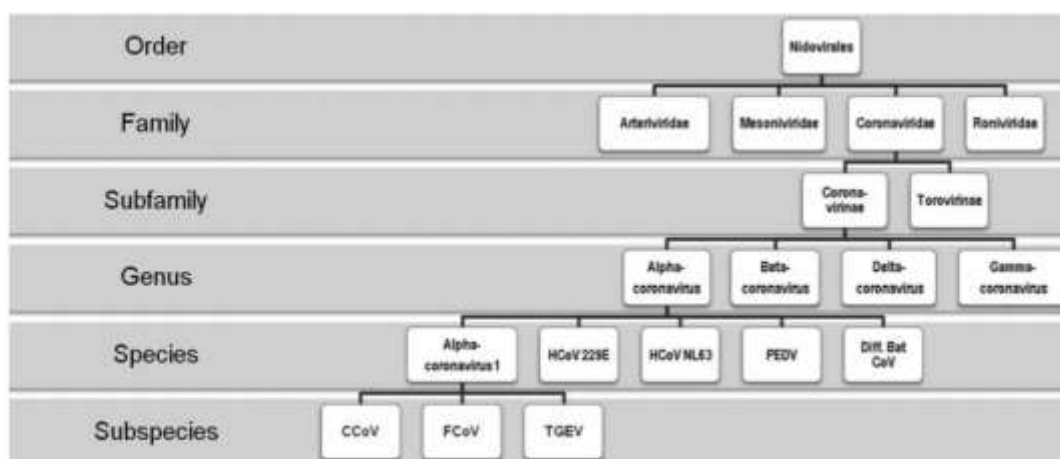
Order

Nidovirales

Family

Arteriviridae

Mesoniviridae

Coronaviridae

Roniviridae

Subfamily

Corona-virinae

Torovirinae

Genus

Alpha-coronavirus

Beta-coronavirus

Delta-coronavirus

Gamma-coronavirus

Species

Alpha-coronavirus 1

HCoV 229E

HCoV NL63

PEDV

Diff. Bat CoV

Subspecies

CCoV

FCoV

TGEV